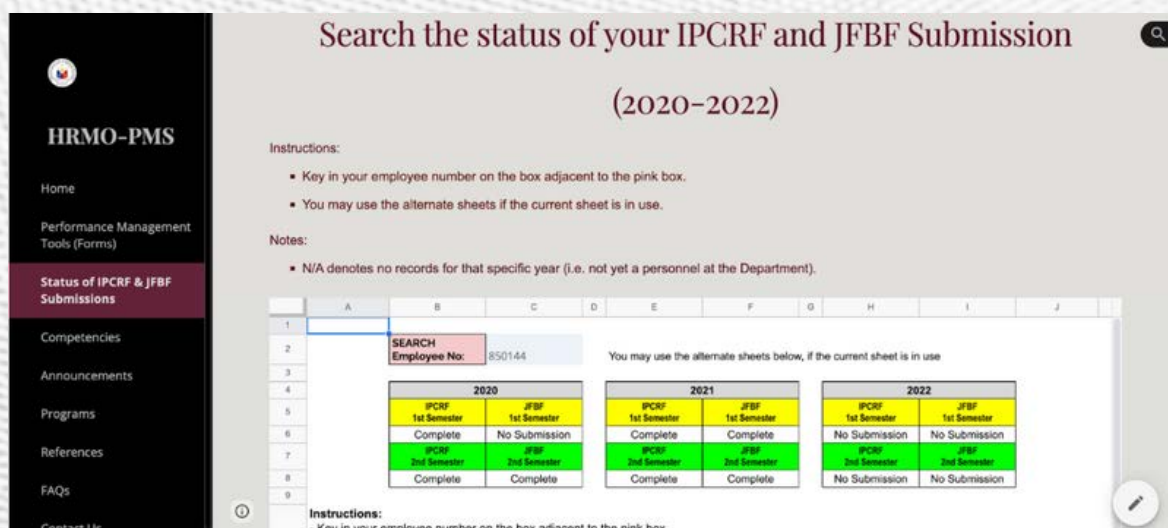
HRMO-PMS

Home

Performance Management Tools (Forms)

Status of IPCRF & JFBF Submissions

Competencies

Announcements

Programs

References

FAQs

Contact Us

Search the status of your IPCRF and JFBF Submission

(2020-2022)

Instructions:

- Key in your employee number on the box adjacent to the pink box.
- You may use the alternate sheets if the current sheet is in use.

Notes:

- N/A denotes no records for that specific year (i.e. not yet a personnel at the Department).

| | A | B | C | D | E | F | G | H | I | J |
|---|---|---|---|---|---|---|---|---|---|---|
| 1 | | | | | | | | | | |
| 2 | | SEARCH Employee No: | 850144 | | You may use the alternate sheets below, if the current sheet is in use | | | | | |
| 3 | | | | | | | | | | |
| 4 | | 2020 | | | 2021 | | | 2022 | | |
| 5 | | IPCRF 1st Semester | JFBF 1st Semester | | IPCRF 1st Semester | JFBF 1st Semester | | IPCRF 1st Semester | JFBF 1st Semester | |
| 6 | | Complete | No Submission | | Complete | Complete | | No Submission | No Submission | |
| 7 | | IPCRF 2nd Semester | JFBF 2nd Semester | | IPCRF 2nd Semester | JFBF 2nd Semester | | IPCRF 2nd Semester | JFBF 2nd Semester | |
| 8 | | Complete | Complete | | Complete | Complete | | No Submission | No Submission | |
| 9 | | | | | | | | | | |

Instructions:

Key in your employee number on the box adjacent to the pink box.